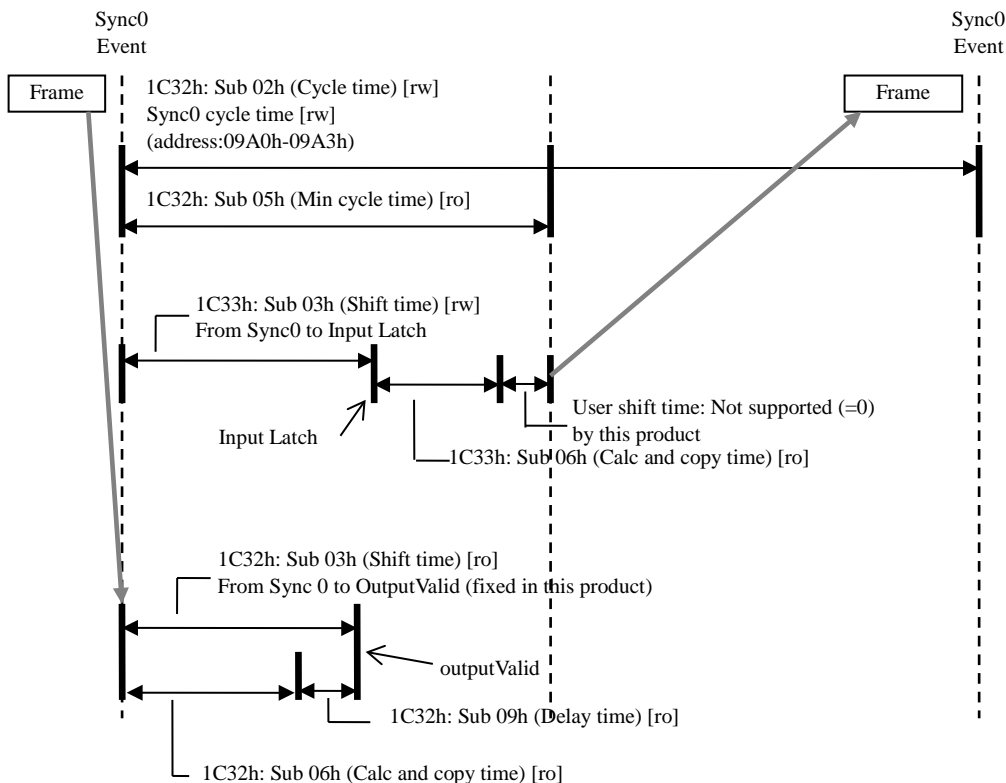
Sync0
Event

Sync0
Event

Frame

Frame

1C32h: Sub 02h (Cycle time) [rw]
Sync0 cycle time [rw]
(address:09A0h-09A3h)

1C32h: Sub 05h (Min cycle time) [ro]

1C33h: Sub 03h (Shift time) [rw]
From Sync0 to Input Latch

Input Latch

User shift time: Not supported (=0) by this product

1C33h: Sub 06h (Calc and copy time) [ro]

1C32h: Sub 03h (Shift time) [ro]
From Sync 0 to OutputValid (fixed in this product)

outputValid

1C32h: Sub 09h (Delay time) [ro]

1C32h: Sub 06h (Calc and copy time) [ro]